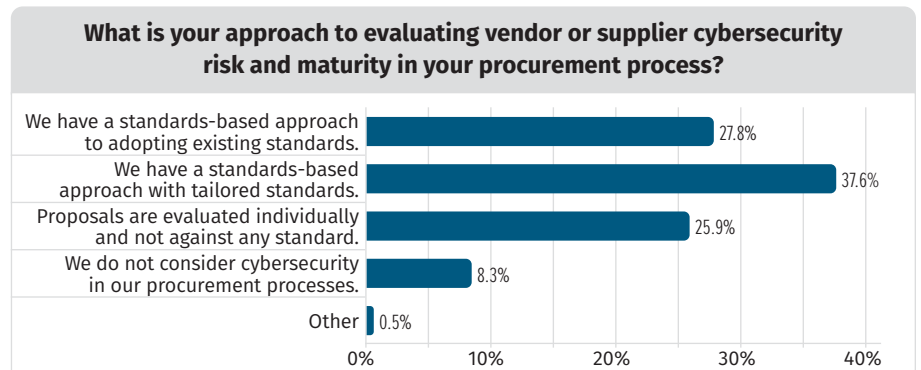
What is your approach to evaluating vendor or supplier cybersecurity risk and maturity in your procurement process?

We have a standards-based approach to adopting existing standards. 27.8%

We have a standards-based approach with tailored standards. 37.6%

Proposals are evaluated individually and not against any standard. 25.9%

We do not consider cybersecurity in our procurement processes. 8.3%

Other 0.5%

0% 10% 20% 30% 40%